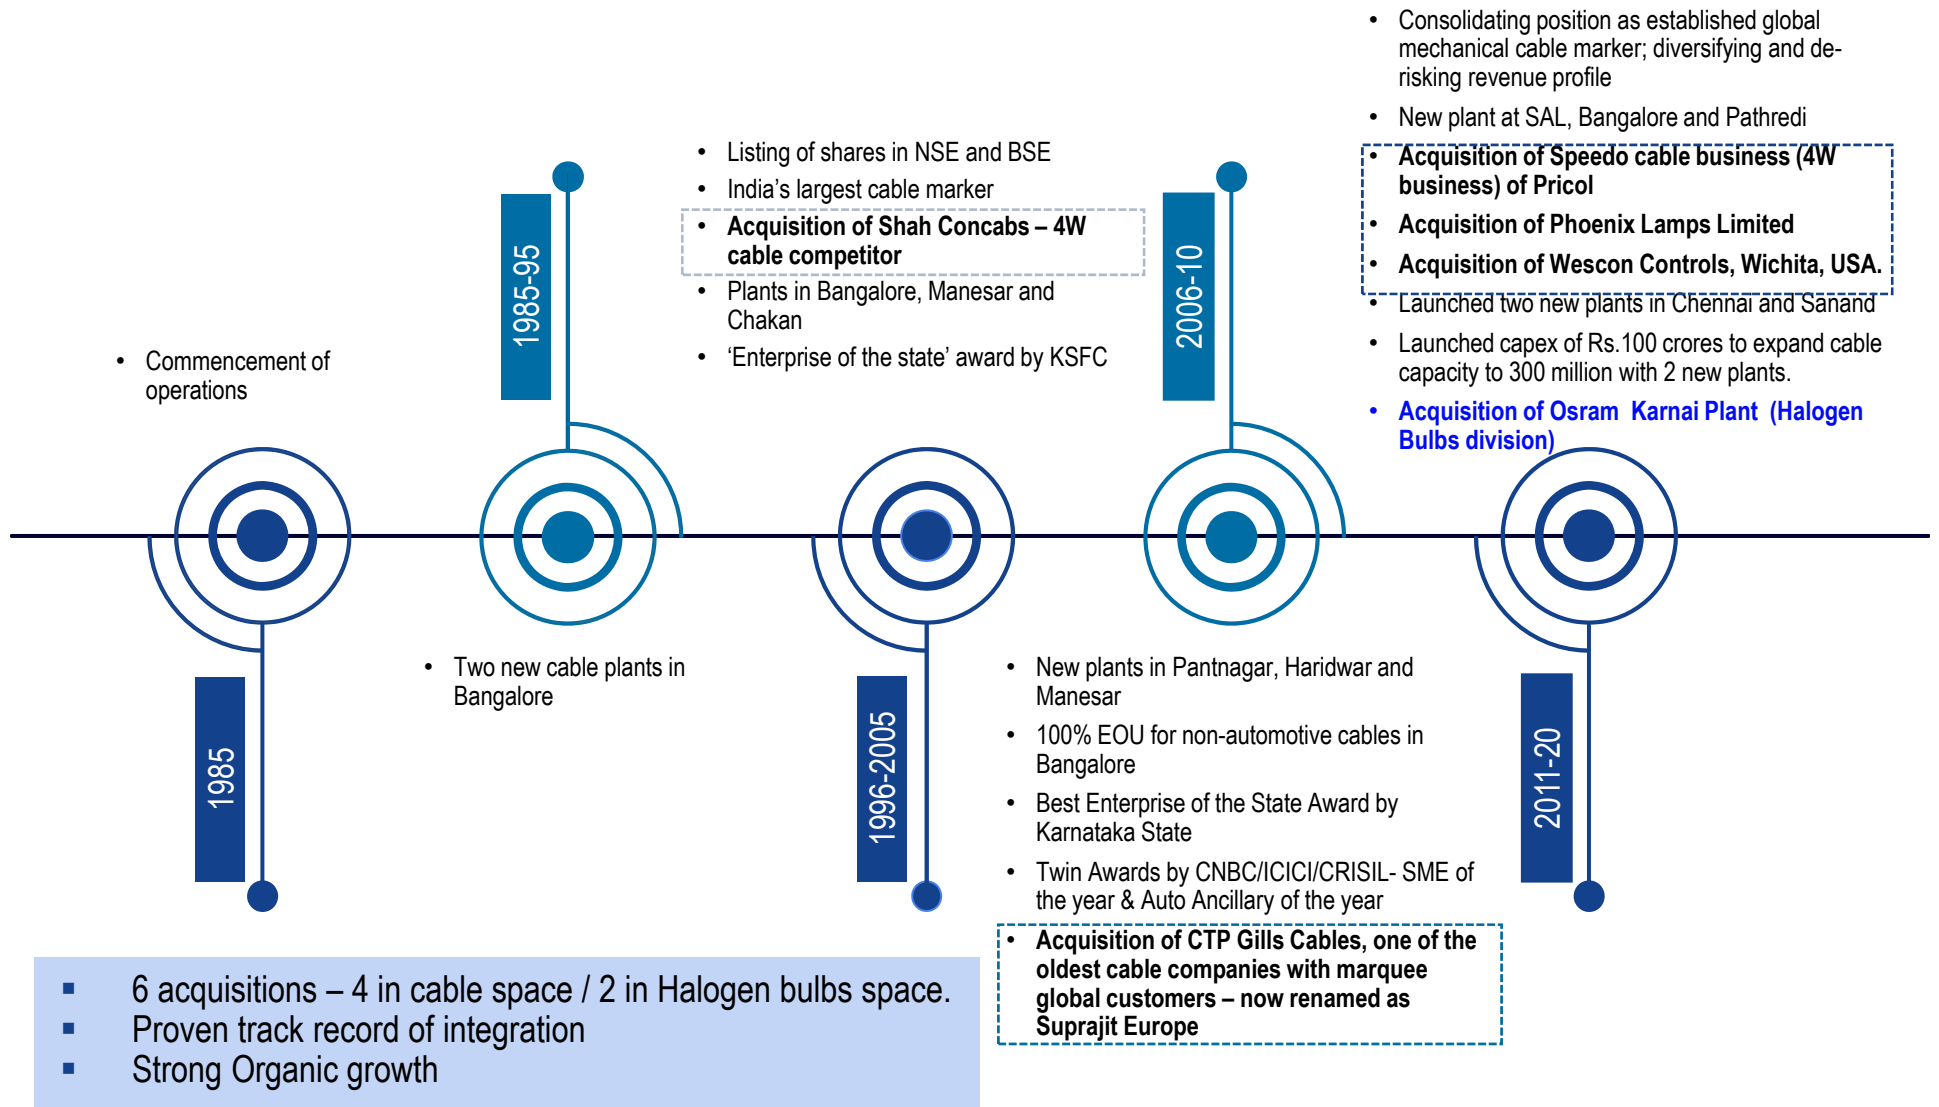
1985

- Commencement of operations

1985-95

- Two new cable plants in Bangalore

1996-2005

- Listing of shares in NSE and BSE
- India's largest cable marker
- **Acquisition of Shah Concabs – 4W cable competitor**
- Plants in Bangalore, Manesar and Chakan
- 'Enterprise of the state' award by KSFC

2006-10

- New plants in Pantnagar, Haridwar and Manesar
- 100% EOU for non-automotive cables in Bangalore
- Best Enterprise of the State Award by Karnataka State
- Twin Awards by CNBC/ICICI/CRISIL- SME of the year & Auto Ancillary of the year
- **Acquisition of CTP Gills Cables, one of the oldest cable companies with marquee global customers – now renamed as Suprajit Europe**

2011-20

- Consolidating position as established global mechanical cable marker; diversifying and de-risking revenue profile
- New plant at SAL, Bangalore and Pathredi
- **Acquisition of Speedo cable business (4W business) of Pricol**
- **Acquisition of Phoenix Lamps Limited**
- **Acquisition of Wescon Controls, Wichita, USA.**
- Launched two new plants in Chennai and Sanand
- Launched capex of Rs.100 crores to expand cable capacity to 300 million with 2 new plants.
- **Acquisition of Osram Karnai Plant (Halogen Bulbs division)**

▪ 6 acquisitions – 4 in cable space / 2 in Halogen bulbs space.
▪ Proven track record of integration
▪ Strong Organic growth